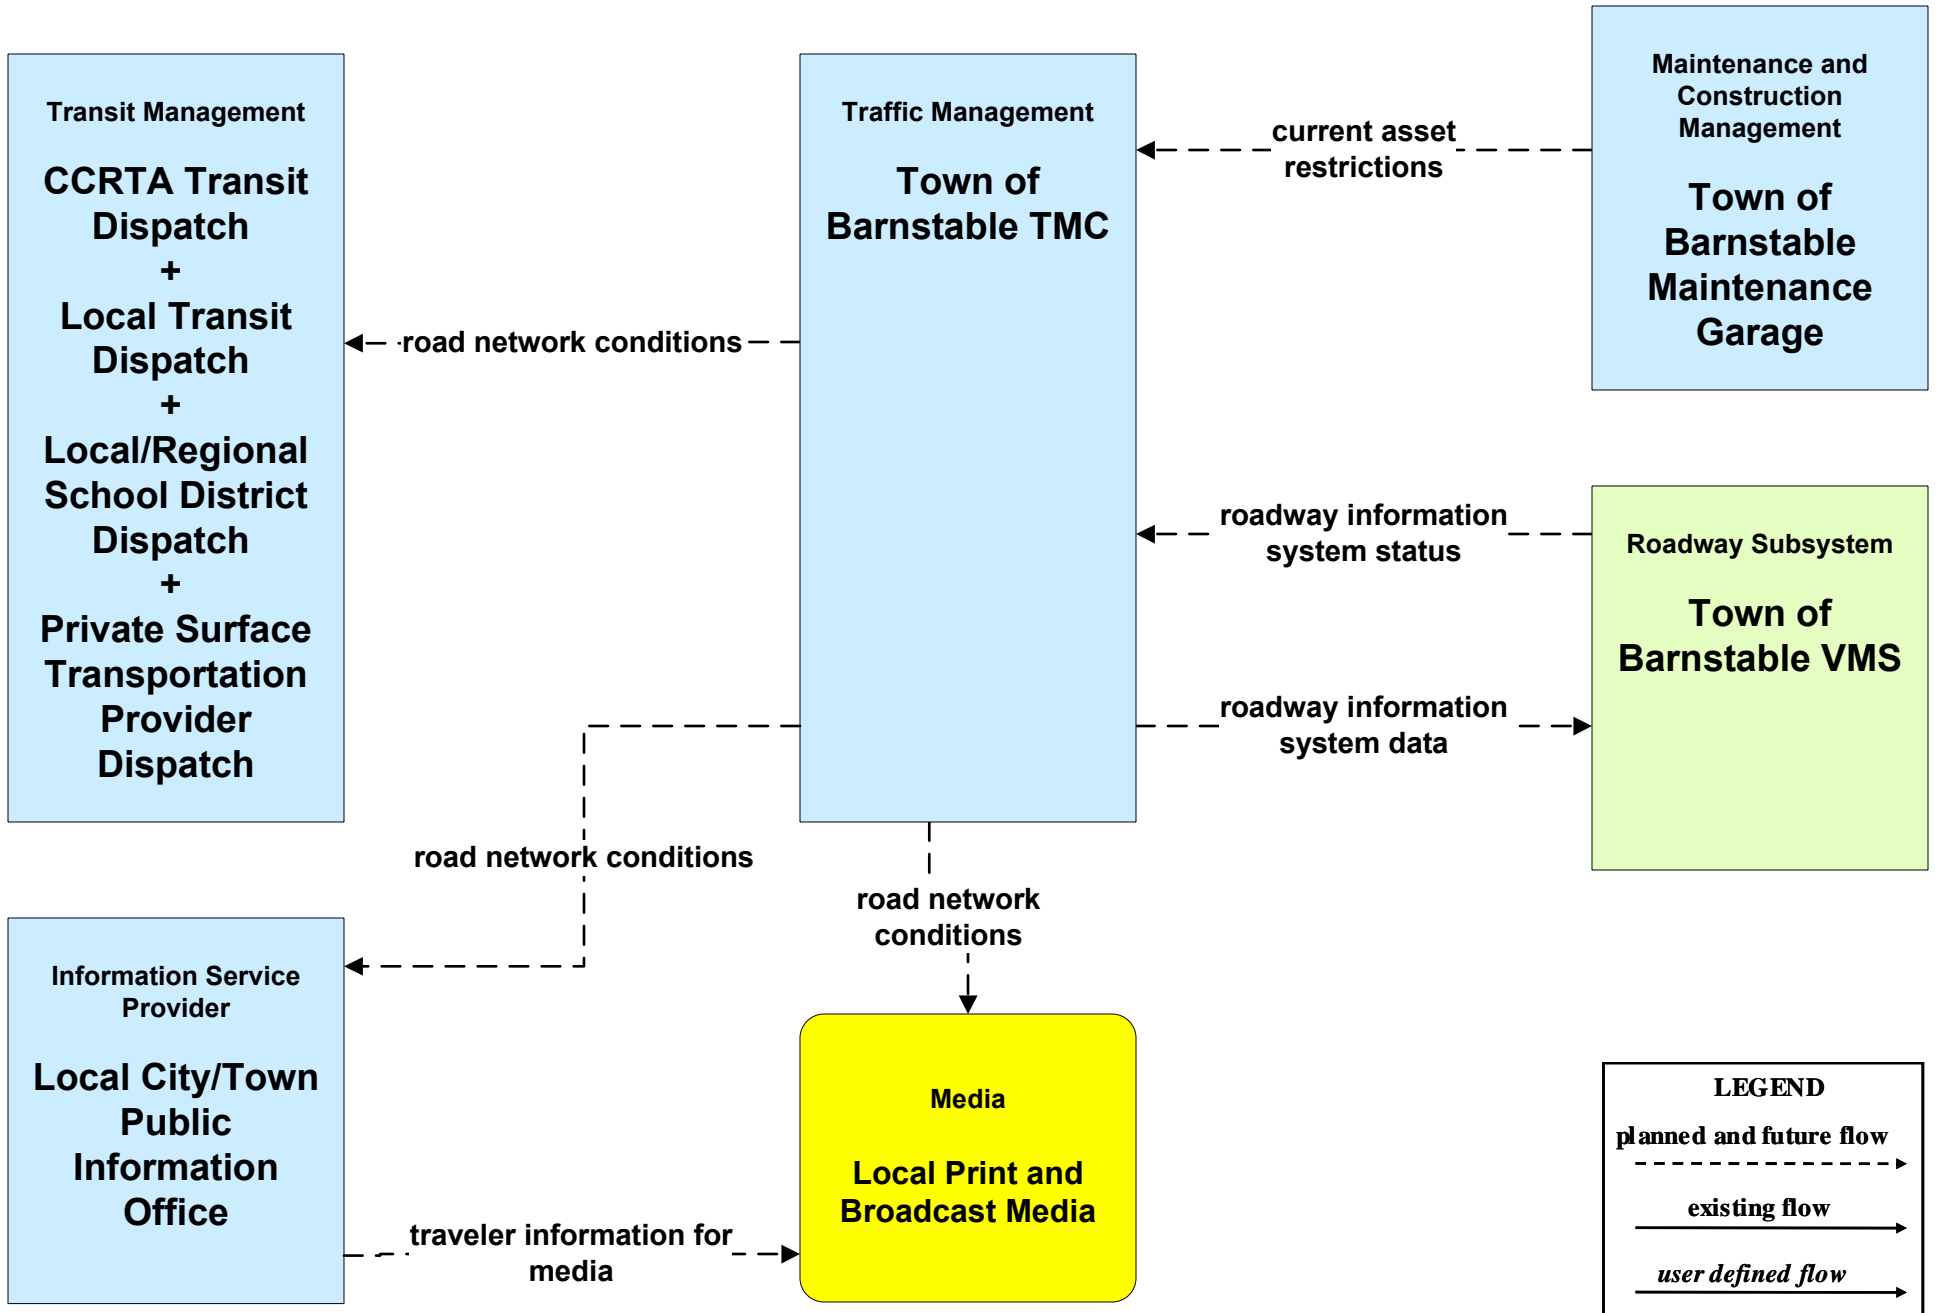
Transit Management

CCRTA Transit Dispatch
+
Local Transit Dispatch
+
Local/Regional School District Dispatch
+
Private Surface Transportation Provider Dispatch

Traffic Management

Town of Barnstable TMC

Maintenance and Construction Management

Town of Barnstable Maintenance Garage

current asset restrictions

road network conditions

roadway information system status

Roadway Subsystem

Town of Barnstable VMS

roadway information system data

road network conditions

road network conditions

Information Service Provider

Local City/Town Public Information Office

Media

Local Print and Broadcast Media

traveler information for media

LEGEND
planned and future flow
existing flow
user defined flow